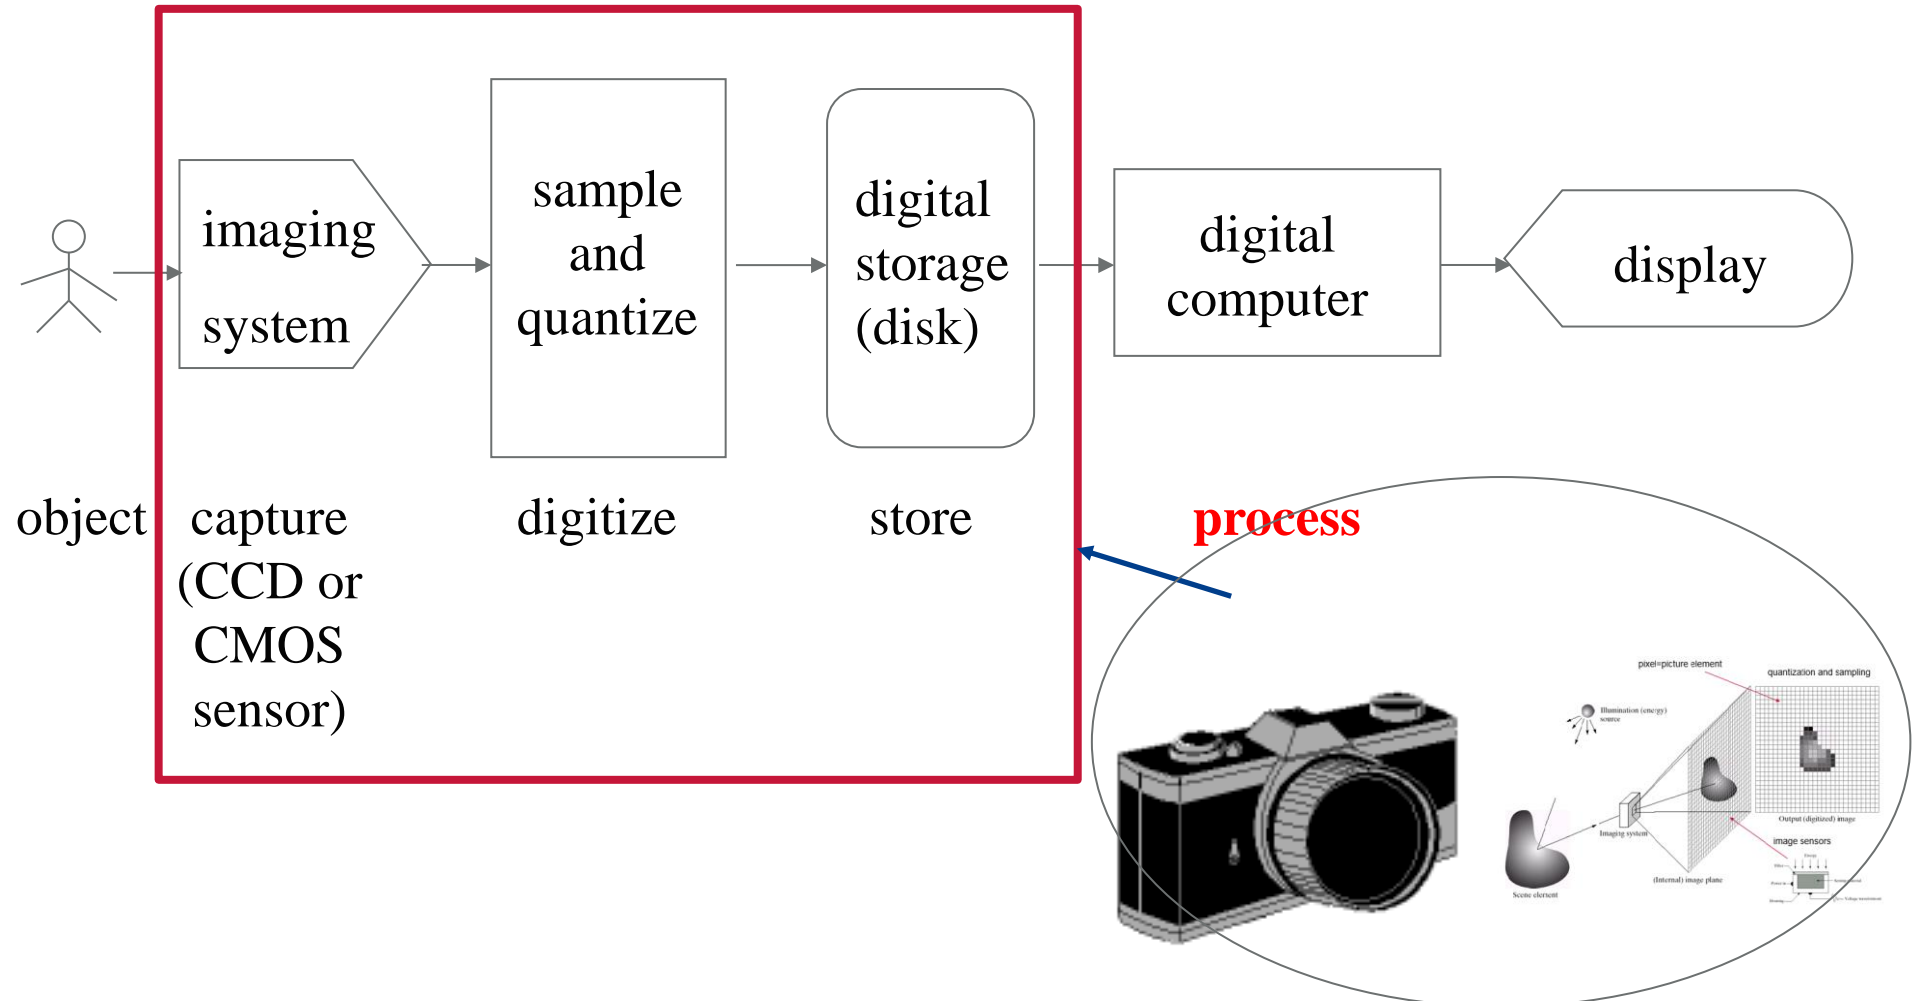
imaging system

sample and quantize

digital storage (disk)

digital computer

display

object

capture (CCD or CMOS sensor)

digitize

store

process

pixel=picture element

quantization and sampling

Illumination (energy) source

Output (digitized) image

image sensors

Imaging system

(Internal) image plane

Scene element

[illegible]